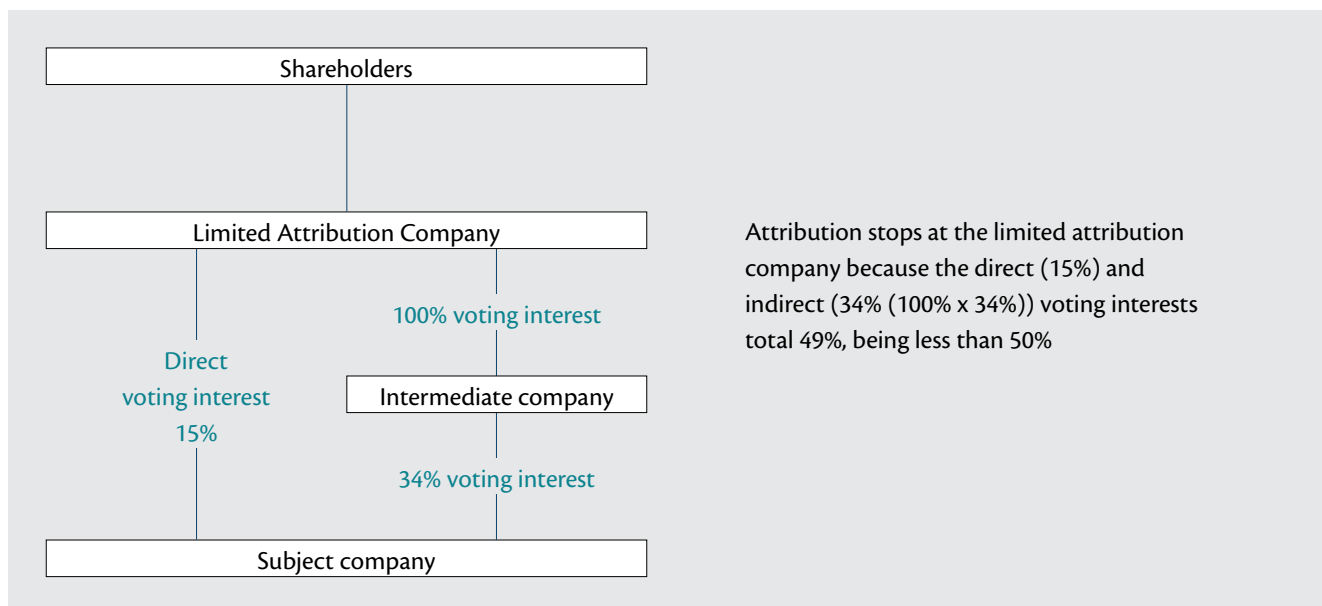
Shareholders

Limited Attribution Company

Direct voting interest 15%

100% voting interest

Intermediate company

34% voting interest

Subject company

Attribution stops at the limited attribution company because the direct (15%) and indirect (34% (100% x 34%)) voting interests total 49%, being less than 50%